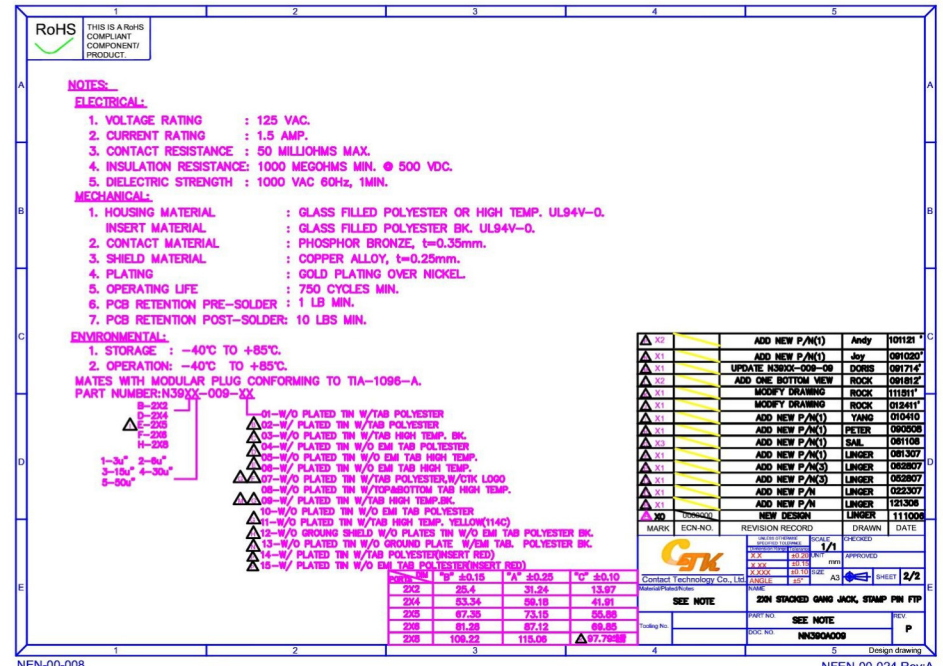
1 2 3 4 5

A B C D E

RoHS THIS IS A RoHS COMPLIANT COMPONENT/ PRODUCT.

NOTES:
ELECTRICAL:
1. VOLTAGE RATING : 125 VAC.
2. CURRENT RATING : 1.5 AMP.
3. CONTACT RESISTANCE : 50 MILLIOHMS MAX.
4. INSULATION RESISTANCE: 1000 MEGOHMS MIN. @ 500 VDC.
5. DIELECTRIC STRENGTH : 1000 VAC 60Hz, 1MIN.
MECHANICAL:
1. HOUSING MATERIAL : GLASS FILLED POLYESTER OR HIGH TEMP. UL94V-0.
INSERT MATERIAL : GLASS FILLED POLYESTER BK. UL94V-0.
2. CONTACT MATERIAL : PHOSPHOR BRONZE, t=0.35mm.
3. SHIELD MATERIAL : COPPER ALLOY, t=0.25mm.
4. PLATING : GOLD PLATING OVER NICKEL.
5. OPERATING LIFE : 750 CYCLES MIN.
6. PCB RETENTION PRE-SOLDER : 1 LB MIN.
7. PCB RETENTION POST-SOLDER: 10 LBS MIN.
ENVIRONMENTAL:
1. STORAGE : -40°C TO +85°C.
2. OPERATION: -40°C TO +85°C.
MATES WITH MODULAR PLUG CONFORMING TO TIA-1096-A.
PART NUMBER:N39XX-009-XX
B-2X2
D-2X4
E-2X5
F-2X6
H-2X8
1-3u" 2-6u"
3-15u" 4-30u"
5-50u"
01-W/O PLATED TIN W/TAB POLYESTER
02-W/ PLATED TIN W/TAB POLYESTER
03-W/O PLATED TIN W/TAB HIGH TEMP. BK.
04-W/ PLATED TIN W/O EMI TAB POLYESTER
05-W/O PLATED TIN W/O EMI TAB HIGH TEMP.
06-W/ PLATED TIN W/O EMI TAB HIGH TEMP.
07-W/O PLATED TIN W/TAB POLYESTER,W/CTK LOGO
08-W/O PLATED TIN W/TOP&BOTTOM TAB HIGH TEMP.
09-W/ PLATED TIN W/TAB HIGH TEMP.BK.
10-W/O PLATED TIN W/O EMI TAB POLYESTER
11-W/O PLATED TIN W/TAB HIGH TEMP. YELLOW(114C)
12-W/O GROUNG SHIELD W/O PLATES TIN W/O EMI TAB POLYESTER BK.
13-W/O PLATED TIN W/O GROUND PLATE W/EMI TAB. POLYESTER BK.
14-W/ PLATED TIN W/TAB POLYESTER(INSERT RED)
15-W/ PLATED TIN W/O EMI TAB POLYESTER(INSERT RED)

| PORTS | "B" ±0.15 | "A" ±0.25 | "C" ±0.10 |
|---|---|---|---|
| 2X2 | 25.4 | 31.24 | 13.97 |
| 2X4 | 53.34 | 59.18 | 41.91 |
| 2X5 | 67.35 | 73.15 | 55.88 |
| 2X6 | 81.28 | 87.12 | 69.85 |
| 2X8 | 109.22 | 115.06 | 97.79 |

| MARK | ECN-NO. | REVISION RECORD | DRAWN | DATE |
|---|---|---|---|---|
| X2 | | ADD NEW P/N(1) | Andy | 101121 |
| X1 | | ADD NEW P/N(1) | Joy | 091020 |
| X1 | | UPDATE N39XX-009-09 | DORIS | 091714 |
| X2 | | ADD ONE BOTTOM VIEW | ROCK | 091812 |
| X1 | | MODIFY DRAWING | ROCK | 111511 |
| X1 | | MODIFY DRAWING | ROCK | 012411 |
| X1 | | ADD NEW P/N(1) | YANG | 010410 |
| X1 | | ADD NEW P/N(1) | PETER | 090508 |
| X3 | | ADD NEW P/N(1) | SAIL | 061108 |
| X1 | | ADD NEW P/N(1) | LINGER | 081307 |
| X1 | | ADD NEW P/N(3) | LINGER | 062807 |
| X1 | | ADD NEW P/N(3) | LINGER | 052807 |
| X1 | | ADD NEW P/N | LINGER | 022307 |
| X1 | | ADD NEW P/N | LINGER | 121306 |
| X0 | 0000000 | NEW DESIGN | LINGER | 111006 |

CTK
Contact Technology Co., Ltd.
UNLESS OTHERWISE SPECIFIED TOLERANCE
X.X ±0.20
X.XX ±0.15
X.XXX ±0.10
ANGLE ±5°
SCALE 1/1
UNIT mm
SIZE A3
CHECKED
APPROVED
SHEET 2/2
Material/Plated/Notes: SEE NOTE
NAME 2XN STACKED GANG JACK, STAMP PIN FTP
Tooling No.
PART NO. SEE NOTE
DOC. NO. NN39OA009
REV. P
Design drawing

NEN-00-008
NEEN-00-024 RevA